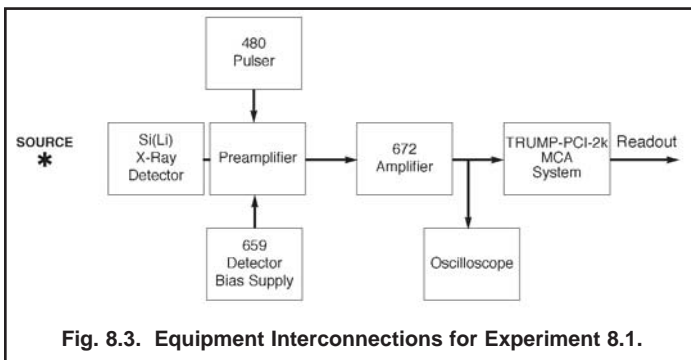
480
Pulser

SOURCE
*

Si(Li)
X-Ray
Detector

Preamplifier

672
Amplifier

TRUMP-PCI-2k
MCA
System

Readout

659
Detector
Bias Supply

Oscilloscope

Fig. 8.3. Equipment Interconnections for Experiment 8.1.